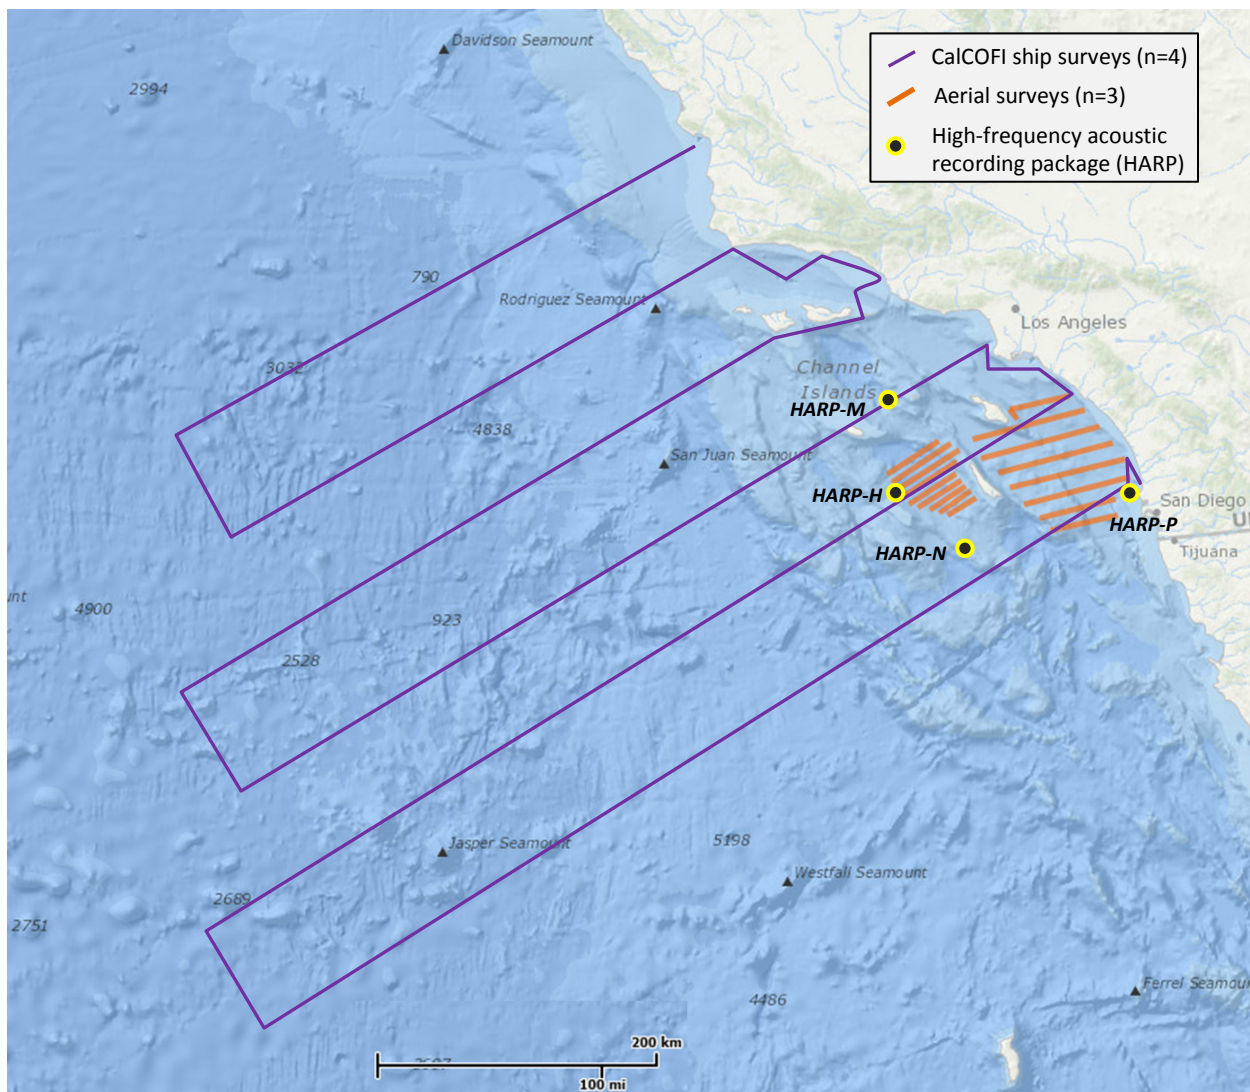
CalCOFI ship surveys (n=4)
Aerial surveys (n=3)
High-frequency acoustic recording package (HARP)

Davidson Seamount
2994
790
Rodriguez Seamount
Los Angeles
Channel Islands
3032
HARP-M
4838
San Juan Seamount
HARP-H
San Diego
HARP-P
Tijuana
HARP-N
unt
4900
923
2528
5198
Jasper Seamount
Westfall Seamount
2669
2751
4486
Ferrel Seamou
200 km
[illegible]
100 mi